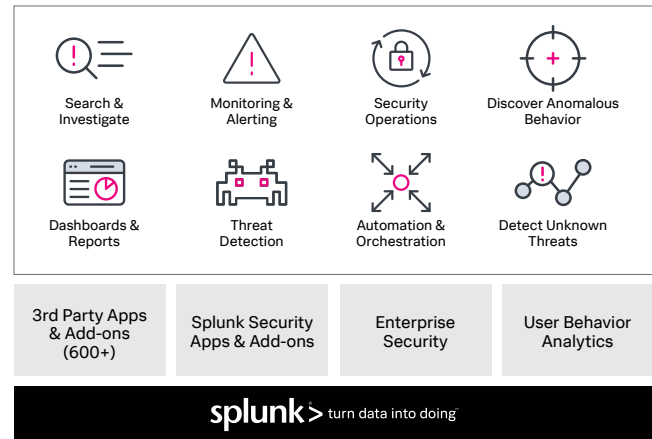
Search & Investigate

Monitoring & Alerting

Security Operations

Discover Anomalous Behavior

Dashboards & Reports

Threat Detection

Automation & Orchestration

Detect Unknown Threats

3rd Party Apps & Add-ons (600+)

Splunk Security Apps & Add-ons

Enterprise Security

User Behavior Analytics

splunk> turn data into doing